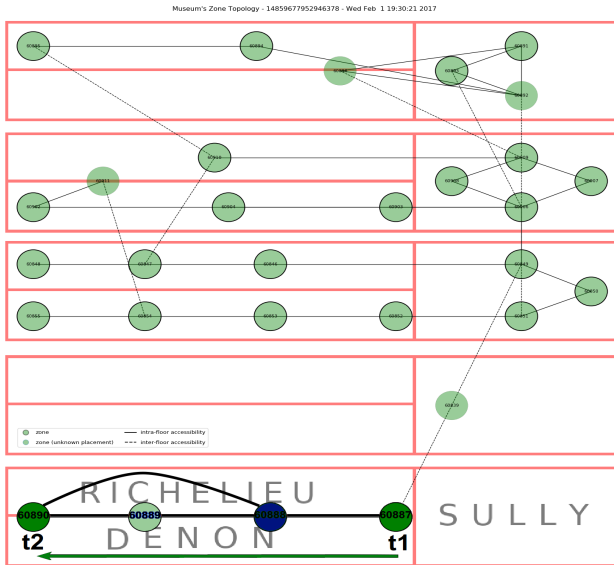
Museum's Zone Topology - 1485967795294637 8 - Wed Feb 1 19:30:21 2017

60888
60884
60888
60882
60881
60892
60916
60913
60908
60907
60902
60904
60903
60905
60848
60843
60846
60845
60859
60855
60854
60853
60852
60851
60839

zone
zone (unknown placement)
intra-floor accessibility
inter-floor accessibility

RICHELIEU
DENON
SULLY
60890
60889
60888
60887
t2
t1